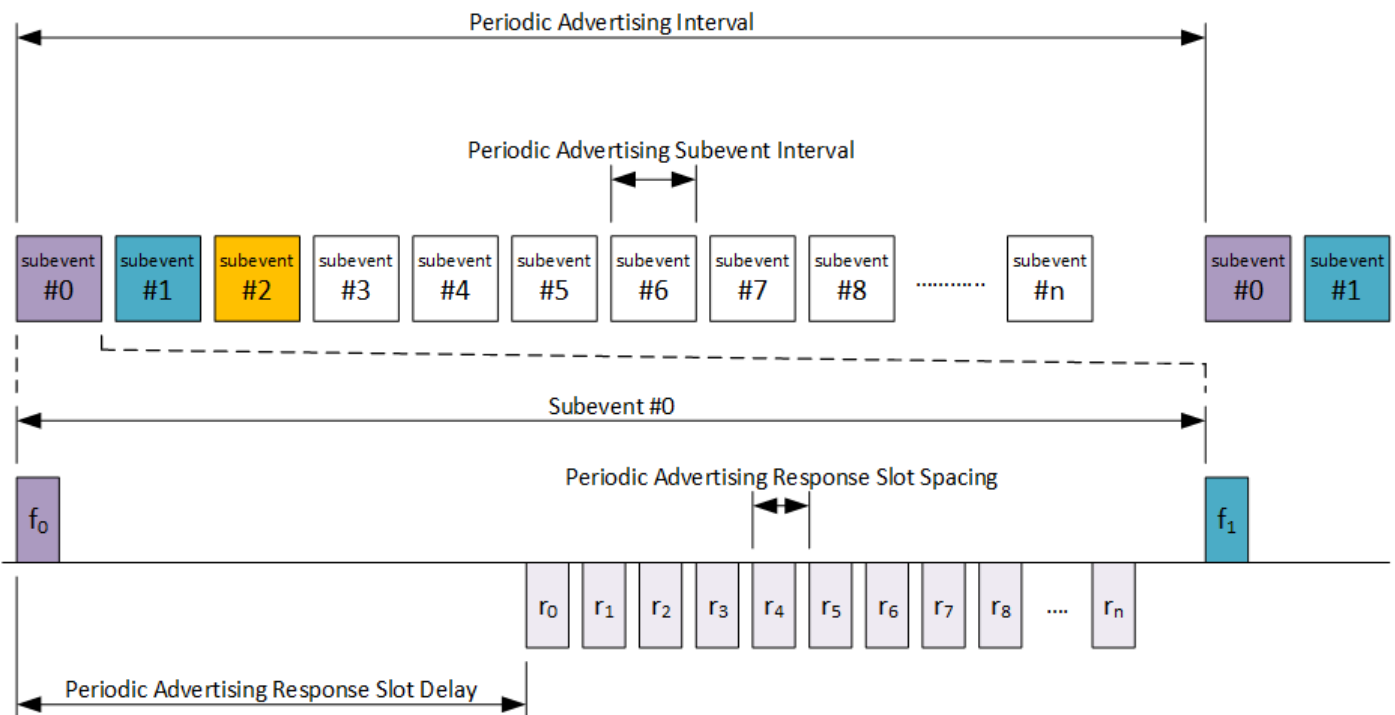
Periodic Advertising Interval

Periodic Advertising Subevent Interval

subevent #0 | subevent #1 | subevent #2 | subevent #3 | subevent #4 | subevent #5 | subevent #6 | subevent #7 | subevent #8 | .......... | subevent #n | subevent #0 | subevent #1

Subevent #0

Periodic Advertising Response Slot Spacing

$f_0$

$f_1$

$r_0$ $r_1$ $r_2$ $r_3$ $r_4$ $r_5$ $r_6$ $r_7$ $r_8$ .... $r_n$

Periodic Advertising Response Slot Delay